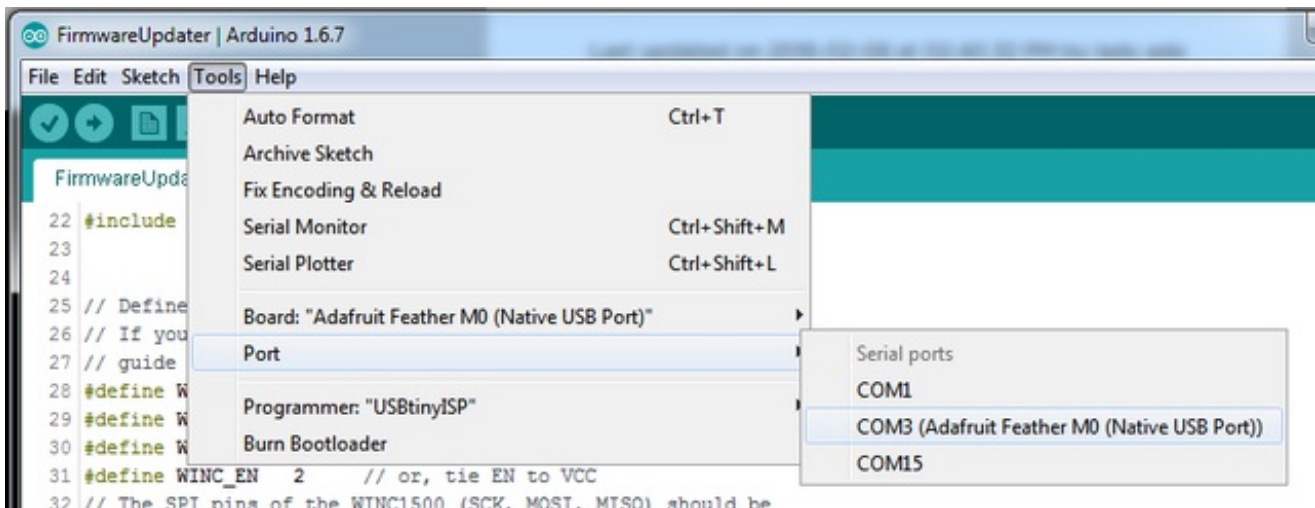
FirmwareUpdater | Arduino 1.6.7

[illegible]

File Edit Sketch Tools Help

FirmwareUpda

22 #include
23
24
25 // Define
26 // If you
27 // guide
28 #define W
29 #define W
30 #define W
31 #define WINC_EN 2 // or, tie EN to VCC
32 // The SPI pins of the WINC1500 (SCK, MOSI, MISO) should be

Auto Format Ctrl+T
Archive Sketch
Fix Encoding & Reload
Serial Monitor Ctrl+Shift+M
Serial Plotter Ctrl+Shift+L
Board: "Adafruit Feather M0 (Native USB Port)"
Port
Programmer: "USBtinyISP"
Burn Bootloader

Serial ports
COM1
COM3 (Adafruit Feather M0 (Native USB Port))
COM15